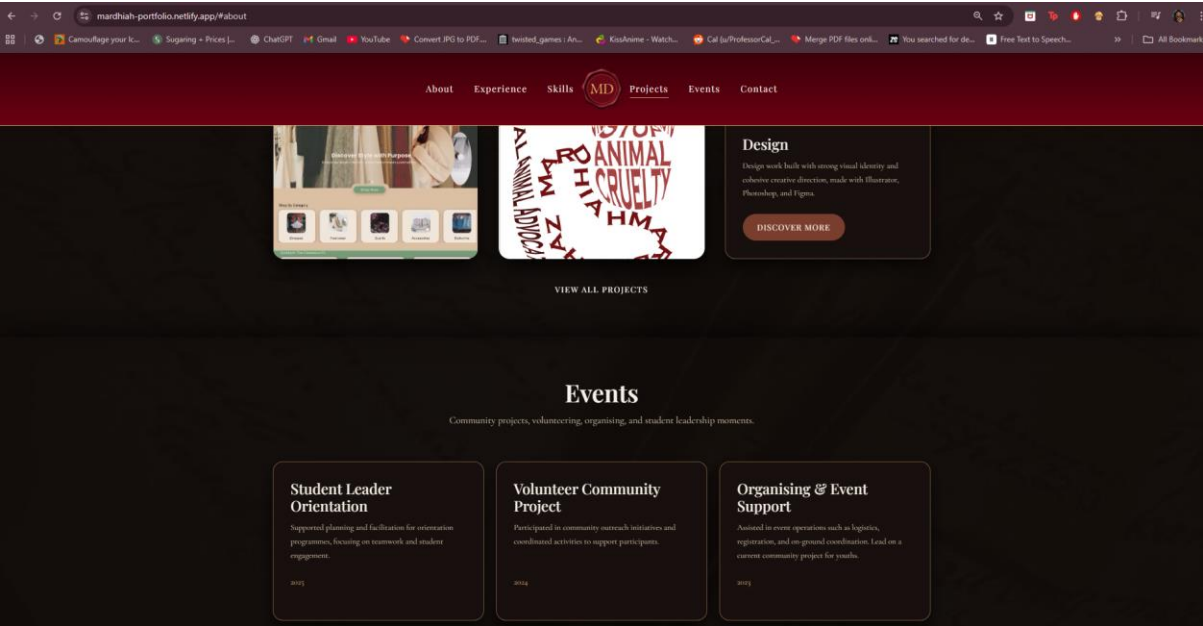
mardhiah-portfolio.netlify.app/#about

Camouflage your lc... Sugaring + Prices |... ChatGPT Gmail YouTube Convert JPG to PDF... twisted_games : An... KissAnime - Watch... Cal (u/ProfessorCal_... Merge PDF files onli... You searched for de... Free Text to Speech... » All Bookmarks

About Experience Skills MD Projects Events Contact

Discover Style with Purpose

Shop Now

Shop by Category

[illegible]

ANIMAL CRUELTY
MARDHIAH
ANIMAL ADVOCACY

Design

Design work built with strong visual identity and cohesive creative direction, made with Illustrator, Photoshop, and Figma.

DISCOVER MORE

VIEW ALL PROJECTS

Events

Community projects, volunteering, organising, and student leadership moments.

Student Leader Orientation

Supported planning and facilitation for orientation programmes, focusing on teamwork and student engagement.

2025

Volunteer Community Project

Participated in community outreach initiatives and coordinated activities to support participants.

2024

Organising & Event Support

Assisted in event operations such as logistics, registration, and on-ground coordination. Lead on a current community project for youths.

2025